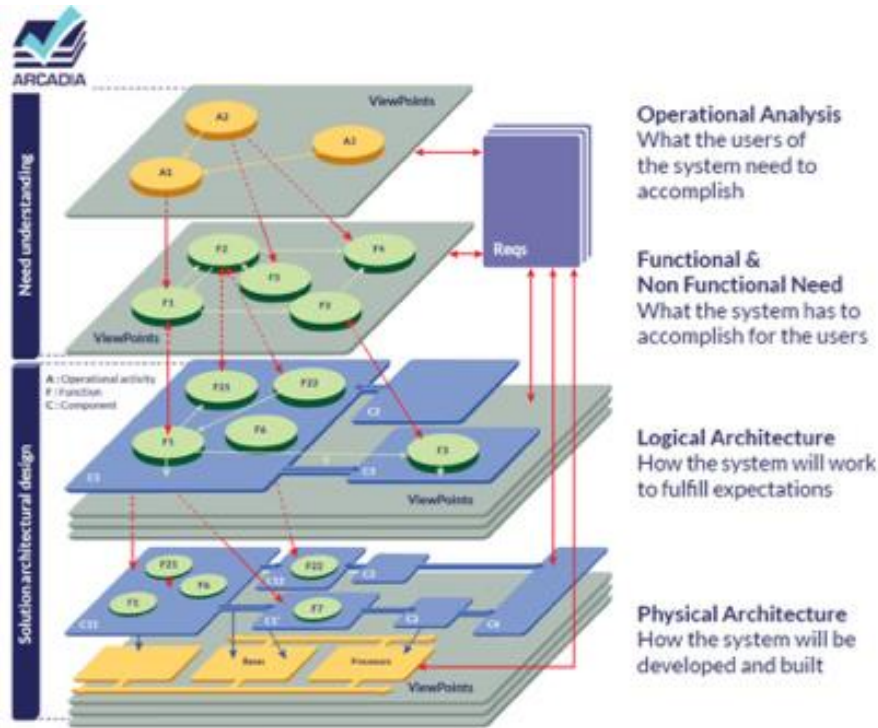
ARCADIA

Need understanding

Solution architectural design

ViewPoints

A2

A1

A3

Reqs

F2

F4

F5

F1

F3

ViewPoints

A : Operational activity
F : Function
C : Component

F21

F22

C2

F1

F6

F3

C1

C3

ViewPoints

F21

F6

F22

F1

C12

C2

F7

C11

C3

C4

Rem

Processors

ViewPoints

Operational Analysis
What the users of the system need to accomplish

Functional & Non Functional Need
What the system has to accomplish for the users

Logical Architecture
How the system will work to fulfill expectations

Physical Architecture
How the system will be developed and built